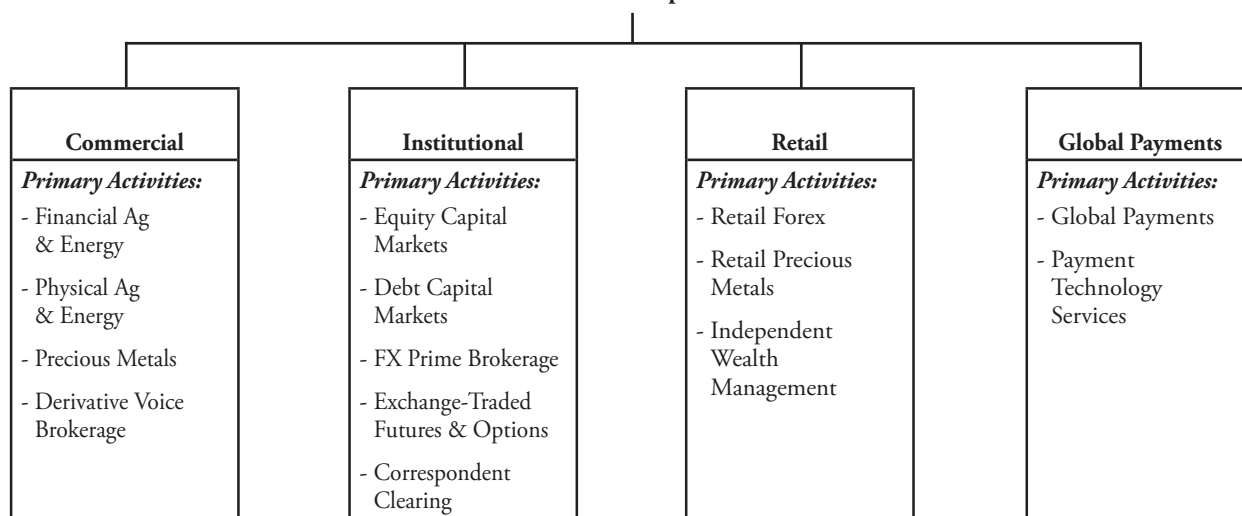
Commercial

*Primary Activities:*

- Financial Ag & Energy
- Physical Ag & Energy
- Precious Metals
- Derivative Voice Brokerage

Institutional

*Primary Activities:*

- Equity Capital Markets
- Debt Capital Markets
- FX Prime Brokerage
- Exchange-Traded Futures & Options
- Correspondent Clearing

Retail

*Primary Activities:*

- Retail Forex
- Retail Precious Metals
- Independent Wealth Management

Global Payments

*Primary Activities:*

- Global Payments
- Payment Technology Services